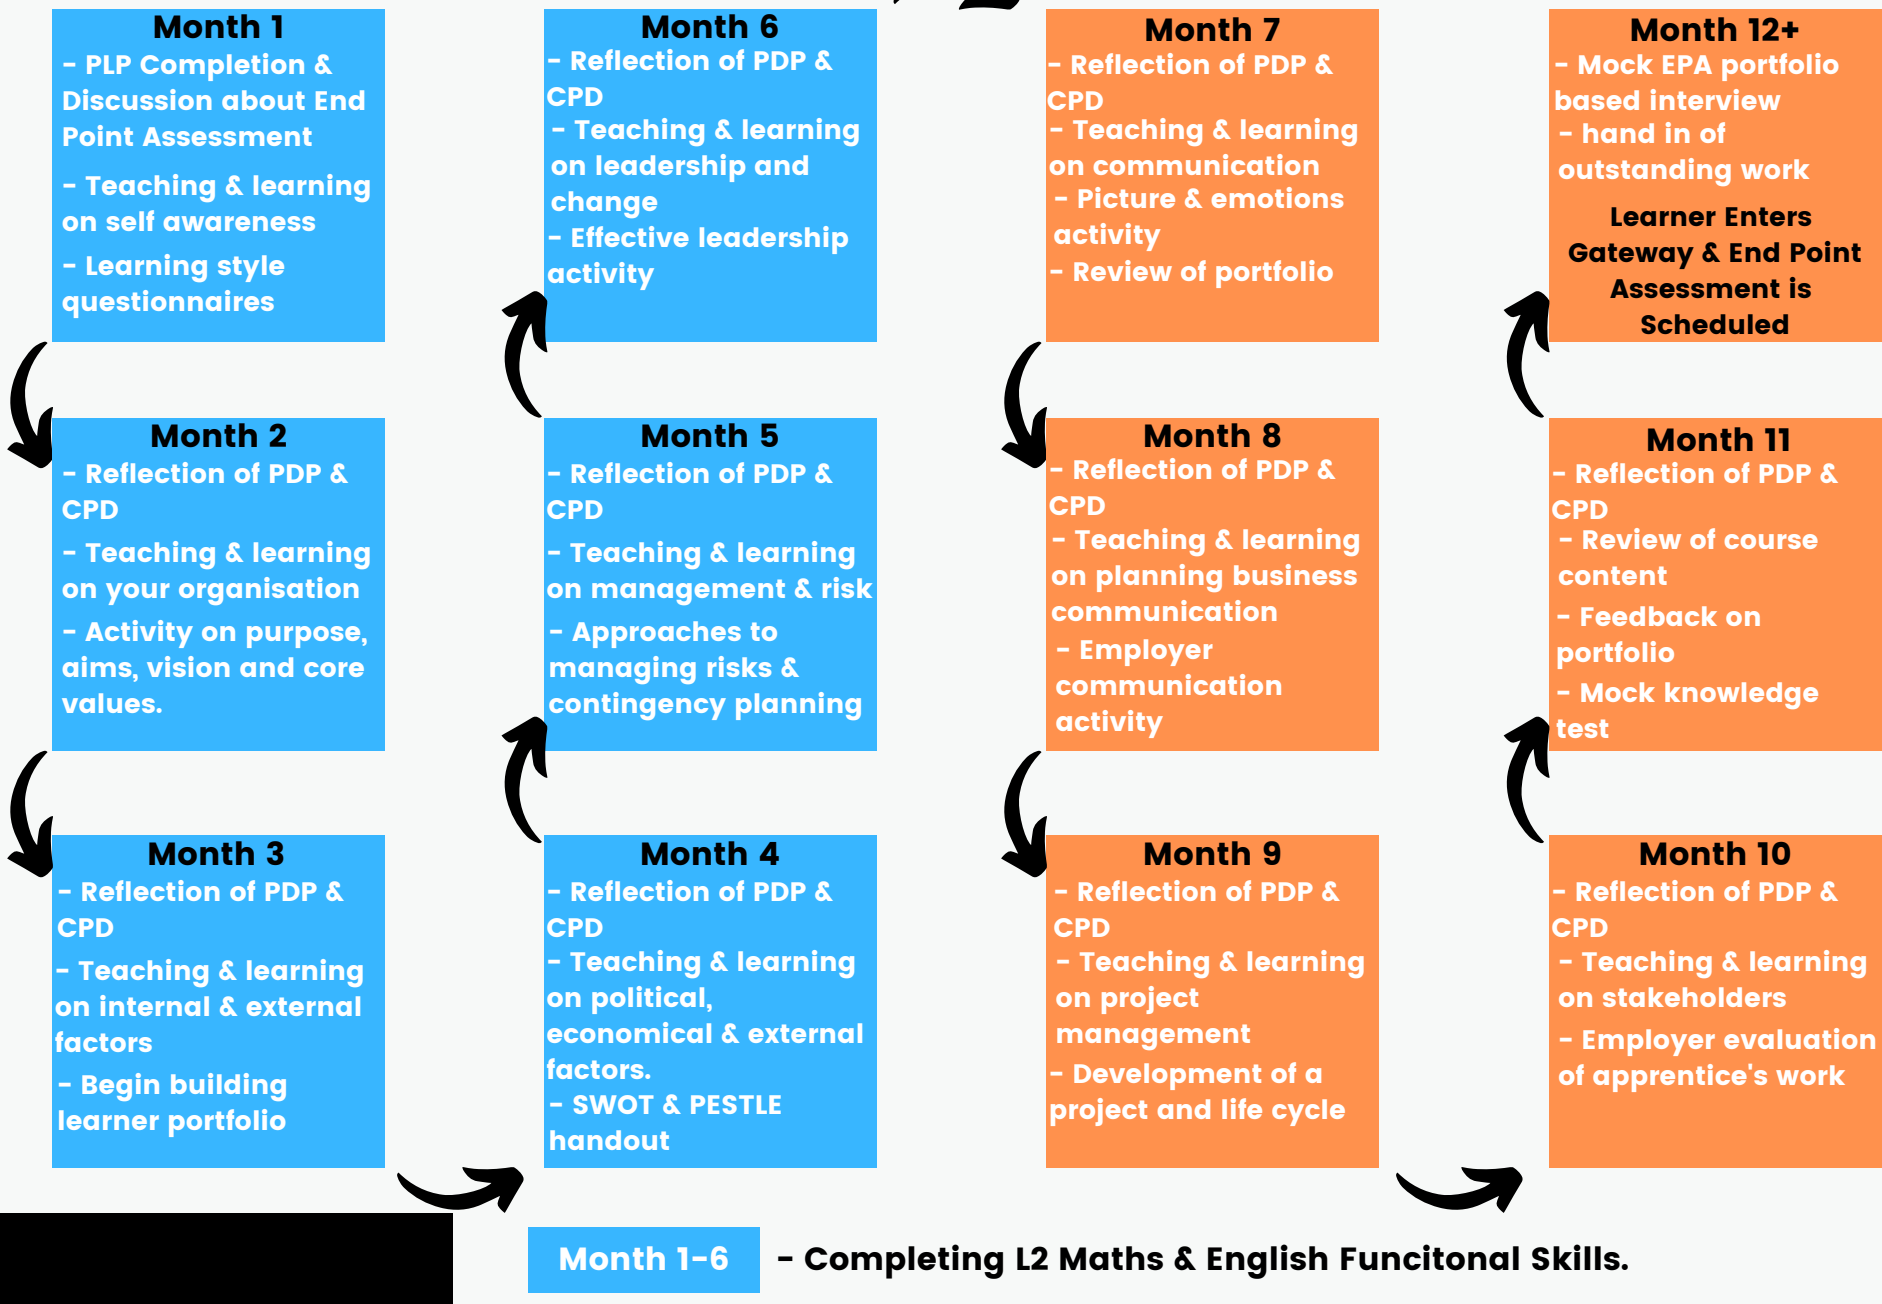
Month 1
- PLP Completion & Discussion about End Point Assessment
- Teaching & learning on self awareness
- Learning style questionnaires

Month 2
- Reflection of PDP & CPD
- Teaching & learning on your organisation
- Activity on purpose, aims, vision and core values.

Month 3
- Reflection of PDP & CPD
- Teaching & learning on internal & external factors
- Begin building learner portfolio

Month 4
- Reflection of PDP & CPD
- Teaching & learning on political, economical & external factors.
- SWOT & PESTLE handout

Month 5
- Reflection of PDP & CPD
- Teaching & learning on management & risk
- Approaches to managing risks & contingency planning

Month 6
- Reflection of PDP & CPD
- Teaching & learning on leadership and change
- Effective leadership activity

Month 7
- Reflection of PDP & CPD
- Teaching & learning on communication
- Picture & emotions activity
- Review of portfolio

Month 8
- Reflection of PDP & CPD
- Teaching & learning on planning business communication
- Employer communication activity

Month 9
- Reflection of PDP & CPD
- Teaching & learning on project management
- Development of a project and life cycle

Month 10
- Reflection of PDP & CPD
- Teaching & learning on stakeholders
- Employer evaluation of apprentice's work

Month 11
- Reflection of PDP & CPD
- Review of course content
- Feedback on portfolio
- Mock knowledge test

Month 12+
- Mock EPA portfolio based interview
- hand in of outstanding work
Learner Enters Gateway & End Point Assessment is Scheduled

Month 1-6 - Completing L2 Maths & English Funcitonal Skills.